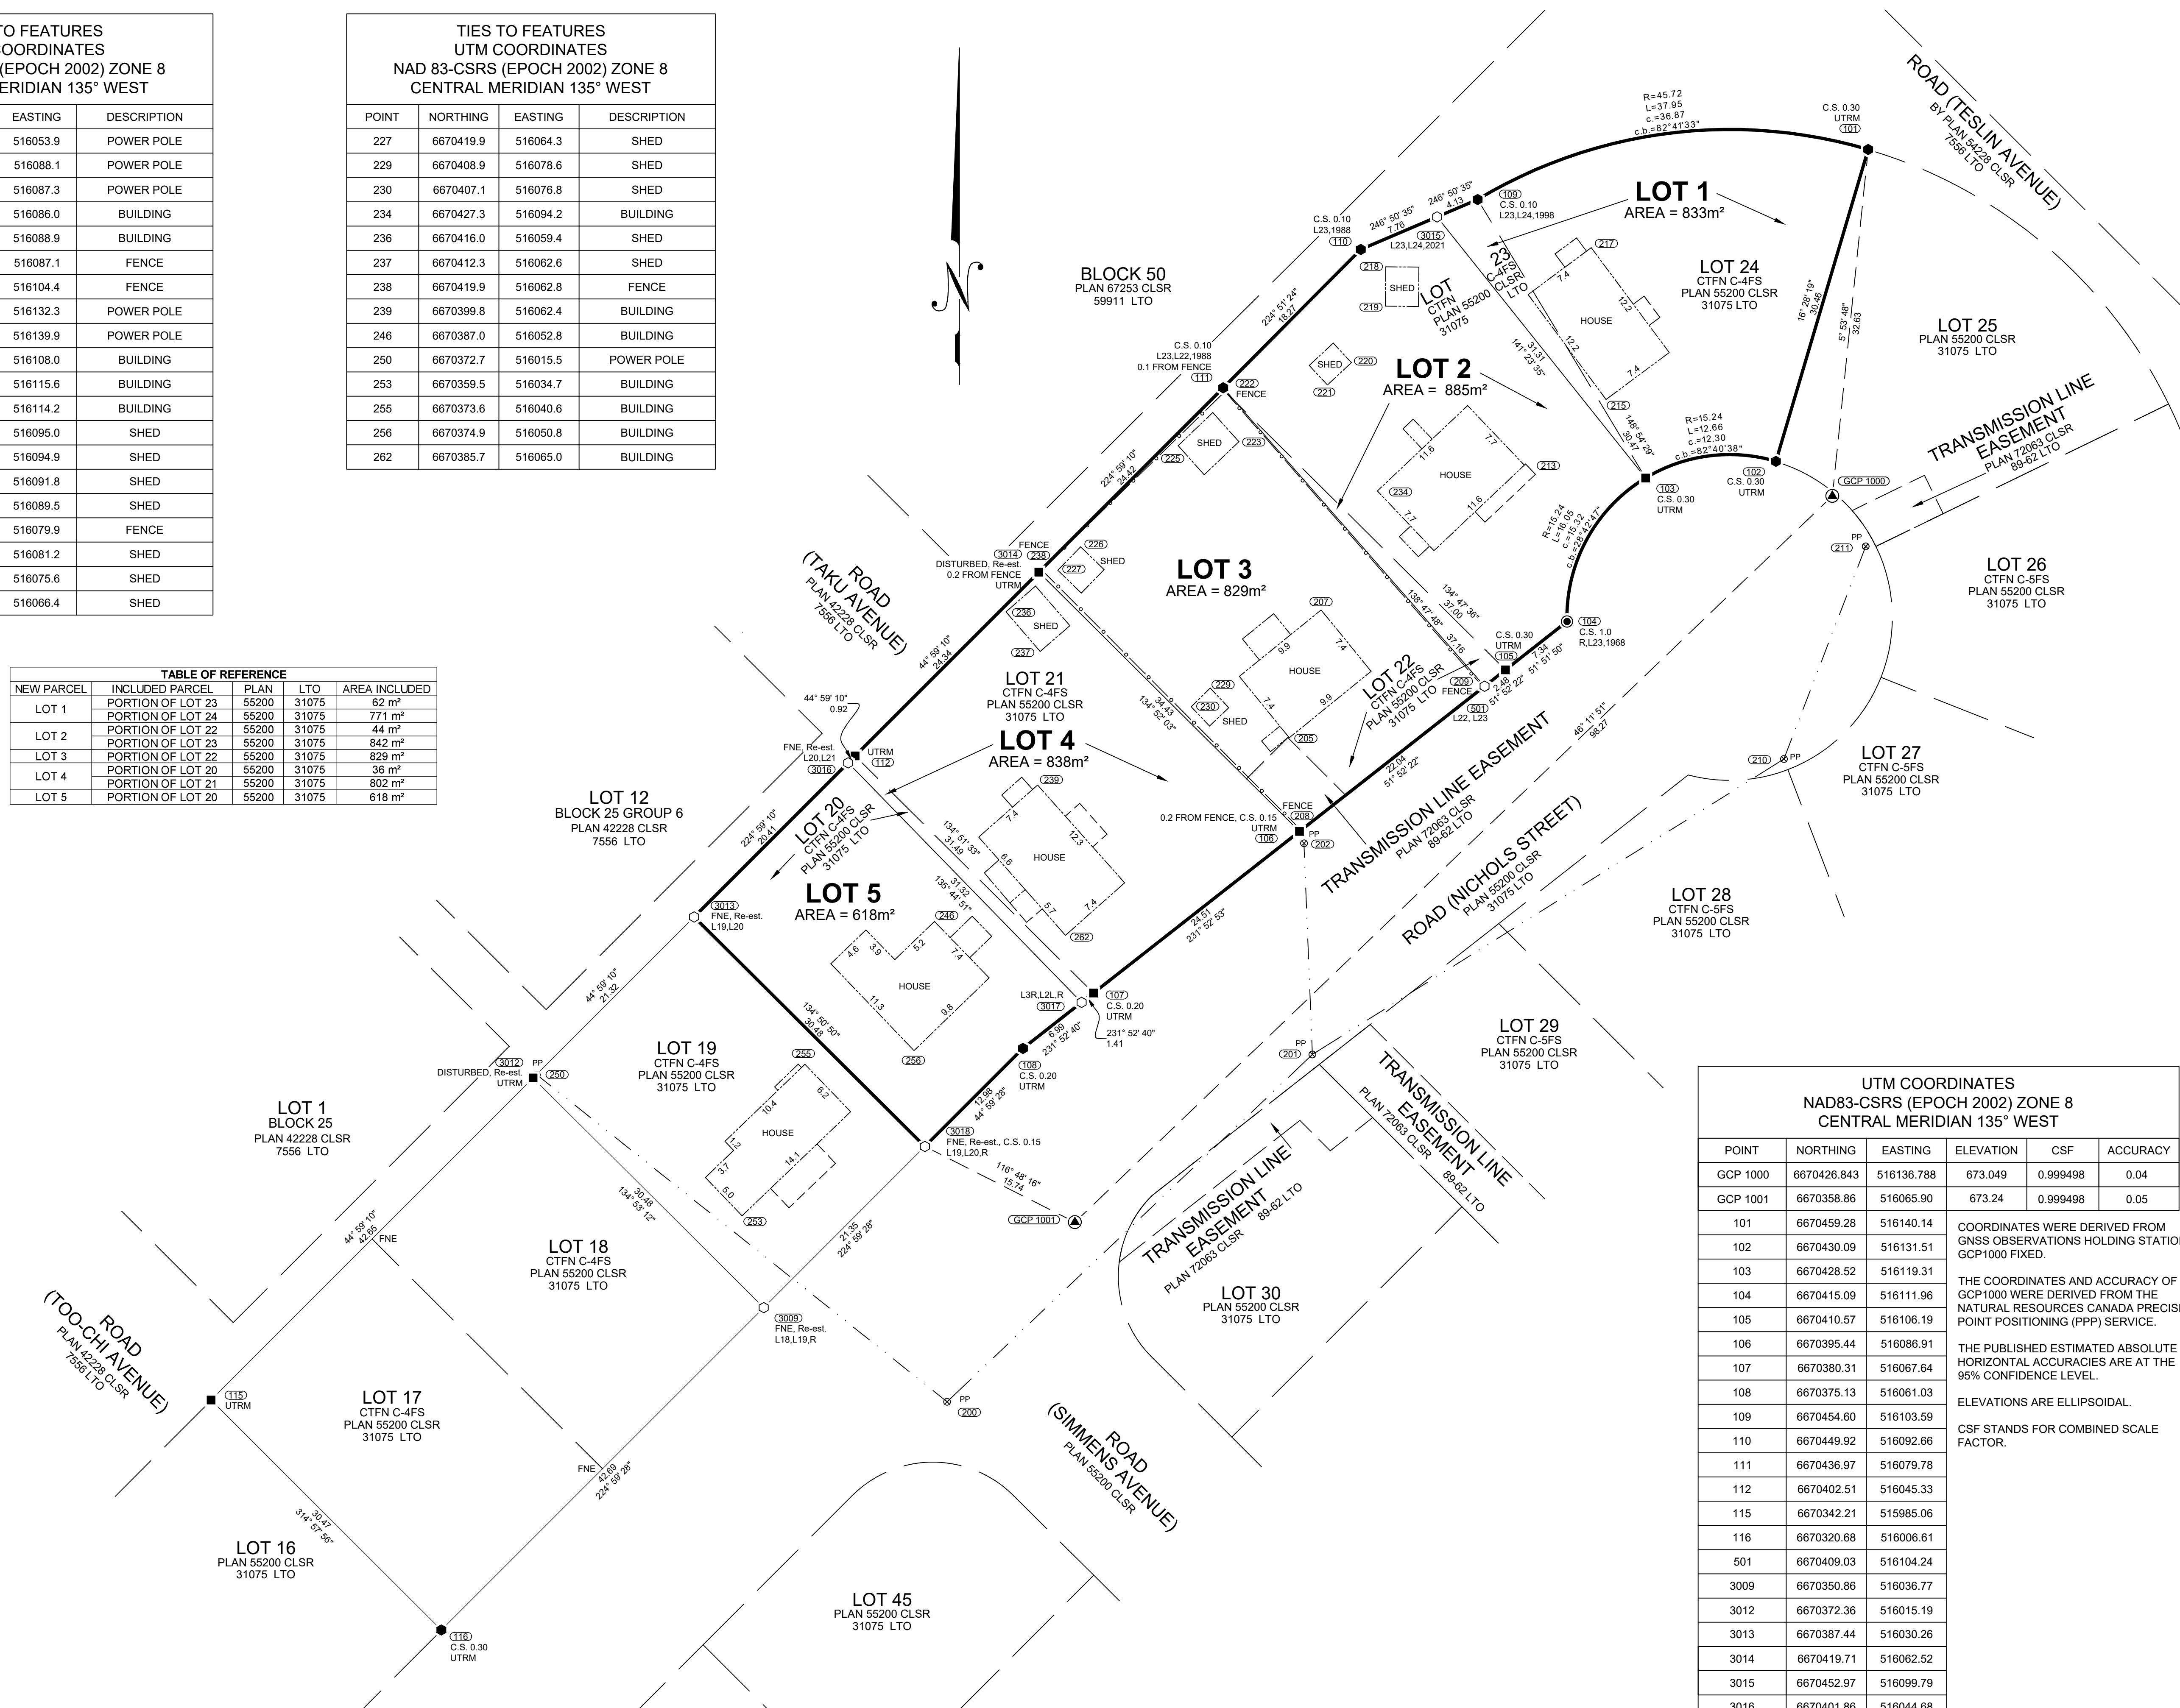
TO FEATURES
COORDINATES
(EPOCH 2002) ZONE 8
ERIDIAN 135° WEST

| EASTING | DESCRIPTION |
|---|---|
| 516053.9 | POWER POLE |
| 516088.1 | POWER POLE |
| 516087.3 | POWER POLE |
| 516086.0 | BUILDING |
| 516088.9 | BUILDING |
| 516087.1 | FENCE |
| 516104.4 | FENCE |
| 516132.3 | POWER POLE |
| 516139.9 | POWER POLE |
| 516108.0 | BUILDING |
| 516115.6 | BUILDING |
| 516114.2 | BUILDING |
| 516095.0 | SHED |
| 516094.9 | SHED |
| 516091.8 | SHED |
| 516089.5 | SHED |
| 516079.9 | FENCE |
| 516081.2 | SHED |
| 516075.6 | SHED |
| 516066.4 | SHED |

TIES TO FEATURES
UTM COORDINATES
NAD 83-CSRS (EPOCH 2002) ZONE 8
CENTRAL MERIDIAN 135° WEST

| POINT | NORTHING | EASTING | DESCRIPTION |
|---|---|---|---|
| 227 | 6670419.9 | 516064.3 | SHED |
| 229 | 6670408.9 | 516078.6 | SHED |
| 230 | 6670407.1 | 516076.8 | SHED |
| 234 | 6670427.3 | 516094.2 | BUILDING |
| 236 | 6670416.0 | 516059.4 | SHED |
| 237 | 6670412.3 | 516062.6 | SHED |
| 238 | 6670419.9 | 516062.8 | FENCE |
| 239 | 6670399.8 | 516062.4 | BUILDING |
| 246 | 6670387.0 | 516052.8 | BUILDING |
| 250 | 6670372.7 | 516015.5 | POWER POLE |
| 253 | 6670359.5 | 516034.7 | BUILDING |
| 255 | 6670373.6 | 516040.6 | BUILDING |
| 256 | 6670374.9 | 516050.8 | BUILDING |
| 262 | 6670385.7 | 516065.0 | BUILDING |

TABLE OF REFERENCE

| NEW PARCEL | INCLUDED PARCEL | PLAN | LTO | AREA INCLUDED |
|---|---|---|---|---|
| LOT 1 | PORTION OF LOT 23 | 55200 | 31075 | 62 m² |
| | PORTION OF LOT 24 | 55200 | 31075 | 771 m² |
| LOT 2 | PORTION OF LOT 22 | 55200 | 31075 | 44 m² |
| | PORTION OF LOT 23 | 55200 | 31075 | 842 m² |
| LOT 3 | PORTION OF LOT 22 | 55200 | 31075 | 829 m² |
| LOT 4 | PORTION OF LOT 20 | 55200 | 31075 | 36 m² |
| | PORTION OF LOT 21 | 55200 | 31075 | 802 m² |
| LOT 5 | PORTION OF LOT 20 | 55200 | 31075 | 618 m² |

N

LOT 1
AREA = 833m²
LOT 2
AREA = 885m²
LOT 3
AREA = 829m²
LOT 4
AREA = 838m²
LOT 5
AREA = 618m²

BLOCK 50
PLAN 67253 CLSR
59911 LTO

ROAD (TESLIN AVENUE)
BY PLAN 54228 CLSR
7556 LTO

ROAD (TAKU AVENUE)
PLAN 42228 CLSR
7556 LTO

ROAD (NICHOLS STREET)
PLAN 55200 CLSR
31075 LTO

ROAD (TOO-CHI AVENUE)
PLAN 42228 CLSR
7556 LTO

ROAD (SIMMENS AVENUE)
PLAN 55200 CLSR

LOT 24
CTFN C-4FS
PLAN 55200 CLSR
31075 LTO

LOT 23
CTFN C-4FS
PLAN 55200 CLSR
31075 LTO

LOT 25
PLAN 55200 CLSR
31075 LTO

LOT 26
CTFN C-5FS
PLAN 55200 CLSR
31075 LTO

LOT 27
CTFN C-5FS
PLAN 55200 CLSR
31075 LTO

LOT 28
CTFN C-5FS
PLAN 55200 CLSR
31075 LTO

LOT 29
CTFN C-5FS
PLAN 55200 CLSR
31075 LTO

LOT 30
PLAN 55200 CLSR
31075 LTO

LOT 22
CTFN C-4FS
PLAN 55200 CLSR
31075 LTO

LOT 21
CTFN C-4FS
PLAN 55200 CLSR
31075 LTO

LOT 20
CTFN C-4FS
PLAN 55200 CLSR
31075 LTO

LOT 19
CTFN C-4FS
PLAN 55200 CLSR
31075 LTO

LOT 18
CTFN C-4FS
PLAN 55200 CLSR
31075 LTO

LOT 17
CTFN C-4FS
PLAN 55200 CLSR
31075 LTO

LOT 16
PLAN 55200 CLSR
31075 LTO

LOT 45
PLAN 55200 CLSR
31075 LTO

LOT 12
BLOCK 25 GROUP 6
PLAN 42228 CLSR
7556 LTO

LOT 1
BLOCK 25
PLAN 42228 CLSR
7556 LTO

TRANSMISSION LINE EASEMENT
PLAN 72063 CLSR
89-62 LTO

TRANSMISSION LINE EASEMENT
PLAN 72063 CLSR
89-62 LTO

TRANSMISSION LINE EASEMENT
PLAN 72063 CLSR
89-62 LTO

TRANSMISSION LINE EASEMENT
PLAN 72063 CLSR
89-62 LTO

R=45.72
L=37.95
c.=36.87
c.b.=82°41'33"
C.S. 0.30 UTRM 101
109 C.S. 0.10 L23,L24,1998
246° 50' 35" 4.13
246° 50' 35" 7.76
3015 L23,L24,2021
C.S. 0.10 L23,1988 110
224° 51' 24" 18.27
16° 28' 19" 30.46
5° 53' 48" 32.63
141° 23' 35" 31.31
148° 54' 29" 30.47
R=15.24
L=12.66
c.=12.30
c.b.=82°40'38"
102 C.S. 0.30 UTRM
103 C.S. 0.30 UTRM
GCP 1000
R=15.24
L=16.05
c.=15.32
c.b.=28°42'47"
104 C.S. 1.0 R,L23,1968
C.S. 0.30 UTRM 105
7.34 51° 51' 50"
2.48 51° 52' 22"
209 FENCE
501 L22, L23
134° 47' 36" 37.00
138° 47' 48" 37.16
C.S. 0.10 L23,L22,1988 0.1 FROM FENCE 111
222 FENCE
224° 59' 10" 24.42
FENCE 3014 238 DISTURBED, Re-est. 0.2 FROM FENCE UTRM
44° 59' 10" 24.34
44° 59' 10" 0.92
FNE, Re-est. L20,L21 3016
UTRM 112
134° 52' 03" 34.43
134° 51' 33" 31.49
135° 44' 51" 31.32
224° 59' 10" 20.41
3013 FNE, Re-est. L19,L20
134° 50' 50" 30.48
46° 11' 51" 98.27
22.04 51° 52' 22"
0.2 FROM FENCE, C.S. 0.15 UTRM 106
FENCE 208 PP 202
24.51 231° 52' 53"
L3R,L2L,R 3017
107 C.S. 0.20 UTRM
231° 52' 40" 1.41
6.99 231° 52' 40"
108 C.S. 0.20 UTRM
12.98 44° 59' 28"
3018 FNE, Re-est., C.S. 0.15 L19,L20,R
116° 48' 16" 15.74
GCP 1001
21.35 224° 59' 28"
44° 59' 10" 21.32
DISTURBED, Re-est. 3012 UTRM PP 250
30.48 134° 53' 12"
3009 FNE, Re-est. L18,L19,R
44° 59' 10" 42.65 FNE
115 UTRM
FNE 42.69 224° 59' 28"
PP 200
314° 57' 56" 30.47
116 C.S. 0.30 UTRM
PP 201
210 PP
211 PP

SHED 218 219
SHED 220 221
217 HOUSE 7.4 12.2 12.2 7.4 215
213 HOUSE 234 11.6 7.7 11.6 7.7
SHED 225 223
226 SHED 227
236 SHED 237
207 HOUSE 9.9 7.4 7.4 9.9 205
229 230 SHED
239 HOUSE 7.4 12.3 6.6 5.7 7.4 262
246 HOUSE 4.6 3.9 5.2 7.4 11.3 9.8 256
255 HOUSE 10.4 6.2 1.2 3.7 14.1 5.0 253

UTM COORDINATES
NAD83-CSRS (EPOCH 2002) ZONE 8
CENTRAL MERIDIAN 135° WEST

| POINT | NORTHING | EASTING | ELEVATION | CSF | ACCURACY |
|---|---|---|---|---|---|
| GCP 1000 | 6670426.843 | 516136.788 | 673.049 | 0.999498 | 0.04 |
| GCP 1001 | 6670358.86 | 516065.90 | 673.24 | 0.999498 | 0.05 |
| 101 | 6670459.28 | 516140.14 | | | |
| 102 | 6670430.09 | 516131.51 | | | |
| 103 | 6670428.52 | 516119.31 | | | |
| 104 | 6670415.09 | 516111.96 | | | |
| 105 | 6670410.57 | 516106.19 | | | |
| 106 | 6670395.44 | 516086.91 | | | |
| 107 | 6670380.31 | 516067.64 | | | |
| 108 | 6670375.13 | 516061.03 | | | |
| 109 | 6670454.60 | 516103.59 | | | |
| 110 | 6670449.92 | 516092.66 | | | |
| 111 | 6670436.97 | 516079.78 | | | |
| 112 | 6670402.51 | 516045.33 | | | |
| 115 | 6670342.21 | 515985.06 | | | |
| 116 | 6670320.68 | 516006.61 | | | |
| 501 | 6670409.03 | 516104.24 | | | |
| 3009 | 6670350.86 | 516036.77 | | | |
| 3012 | 6670372.36 | 516015.19 | | | |
| 3013 | 6670387.44 | 516030.26 | | | |
| 3014 | 6670419.71 | 516062.52 | | | |
| 3015 | 6670452.97 | 516099.79 | | | |
| 3016 | 6670401.86 | 516044.68 | | | |

COORDINATES WERE DERIVED FROM GNSS OBSERVATIONS HOLDING STATIO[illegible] GCP1000 FIXED.

THE COORDINATES AND ACCURACY OF GCP1000 WERE DERIVED FROM THE NATURAL RESOURCES CANADA PRECIS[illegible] POINT POSITIONING (PPP) SERVICE.

THE PUBLISHED ESTIMATED ABSOLUTE HORIZONTAL ACCURACIES ARE AT THE 95% CONFIDENCE LEVEL.

ELEVATIONS ARE ELLIPSOIDAL.

CSF STANDS FOR COMBINED SCALE FACTOR.